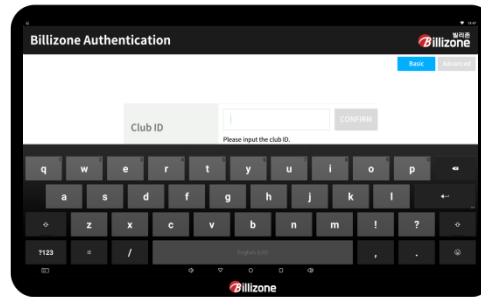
Billizone Authentication

빌리존 Billizone

Basic

Advanced

Club ID

CONFIRM

Please input the club ID.

q w e r t y u i o p

a s d f g h j k l

z x c v b n m ! ?

?123

/

English (US)

, .

Billizone